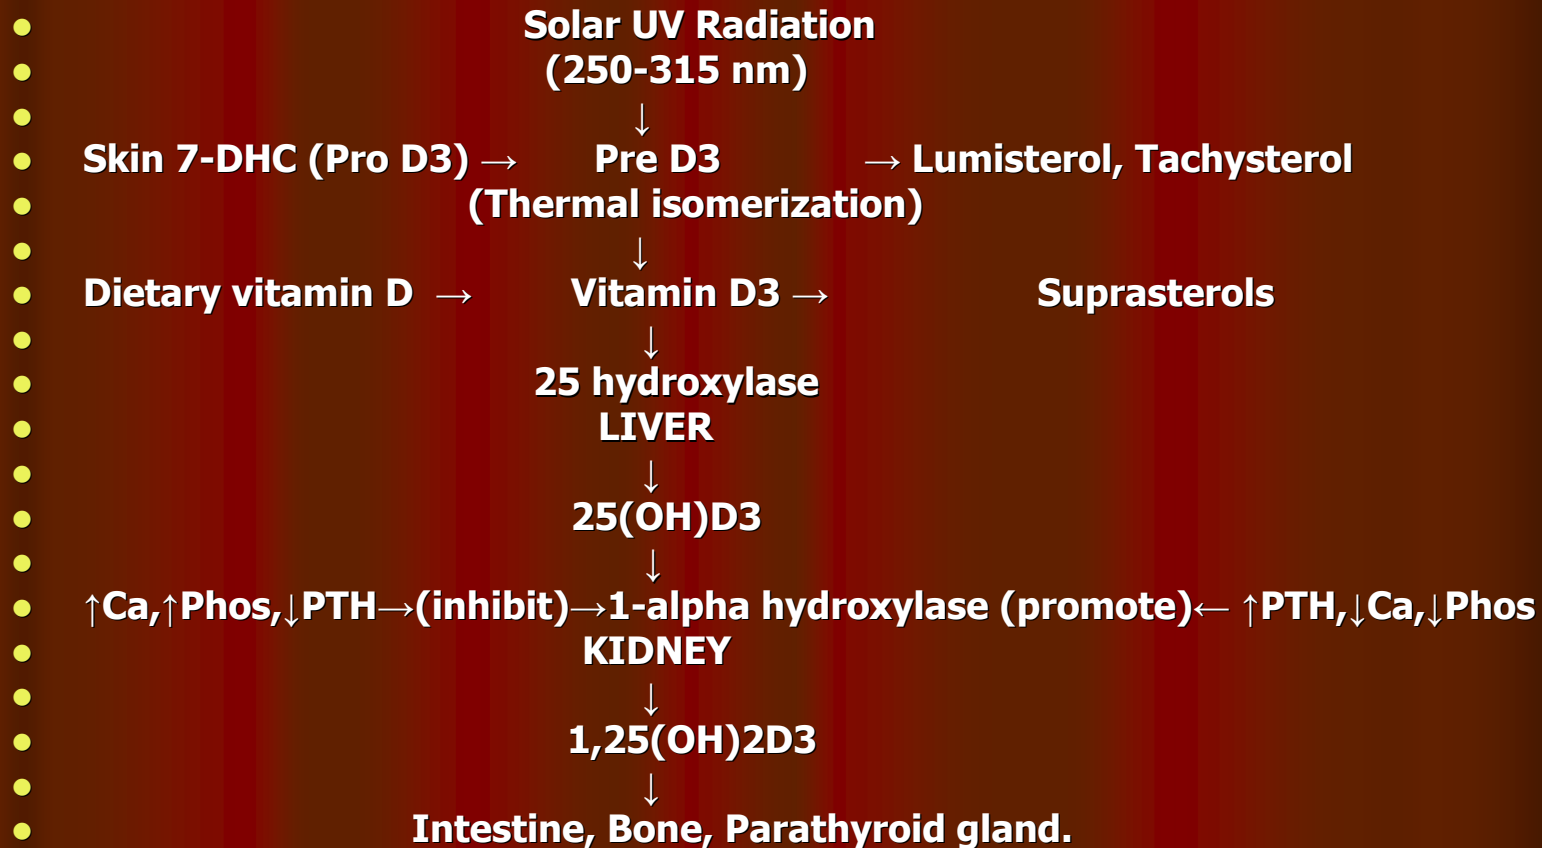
Solar UV Radiation
(250-315 nm)
↓
Skin 7-DHC (Pro D3) → Pre D3 → Lumisterol, Tachysterol
(Thermal isomerization)
↓
Dietary vitamin D → Vitamin D3 → Suprasterols
↓
25 hydroxylase
LIVER
↓
25(OH)D3
↓
↑Ca,↑Phos,↓PTH→(inhibit)→1-alpha hydroxylase (promote)← ↑PTH,↓Ca,↓Phos
KIDNEY
↓
1,25(OH)2D3
↓
Intestine, Bone, Parathyroid gland.